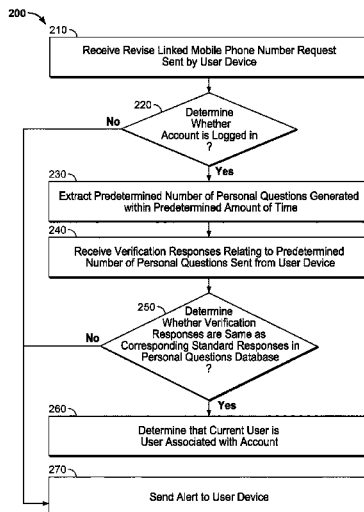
200

210

Receive Revise Linked Mobile Phone Number Request Sent by User Device

220

Determine Whether Account is Logged in ?

No

Yes

230

Extract Predetermined Number of Personal Questions Generated within Predetermined Amount of Time

240

Receive Verification Responses Relating to Predetermined Number of Personal Questions Sent from User Device

250

Determine Whether Verification Responses are Same as Corresponding Standard Responses in Personal Questions Database ?

No

Yes

260

Determine that Current User is User Associated with Account

270

Send Alert to User Device